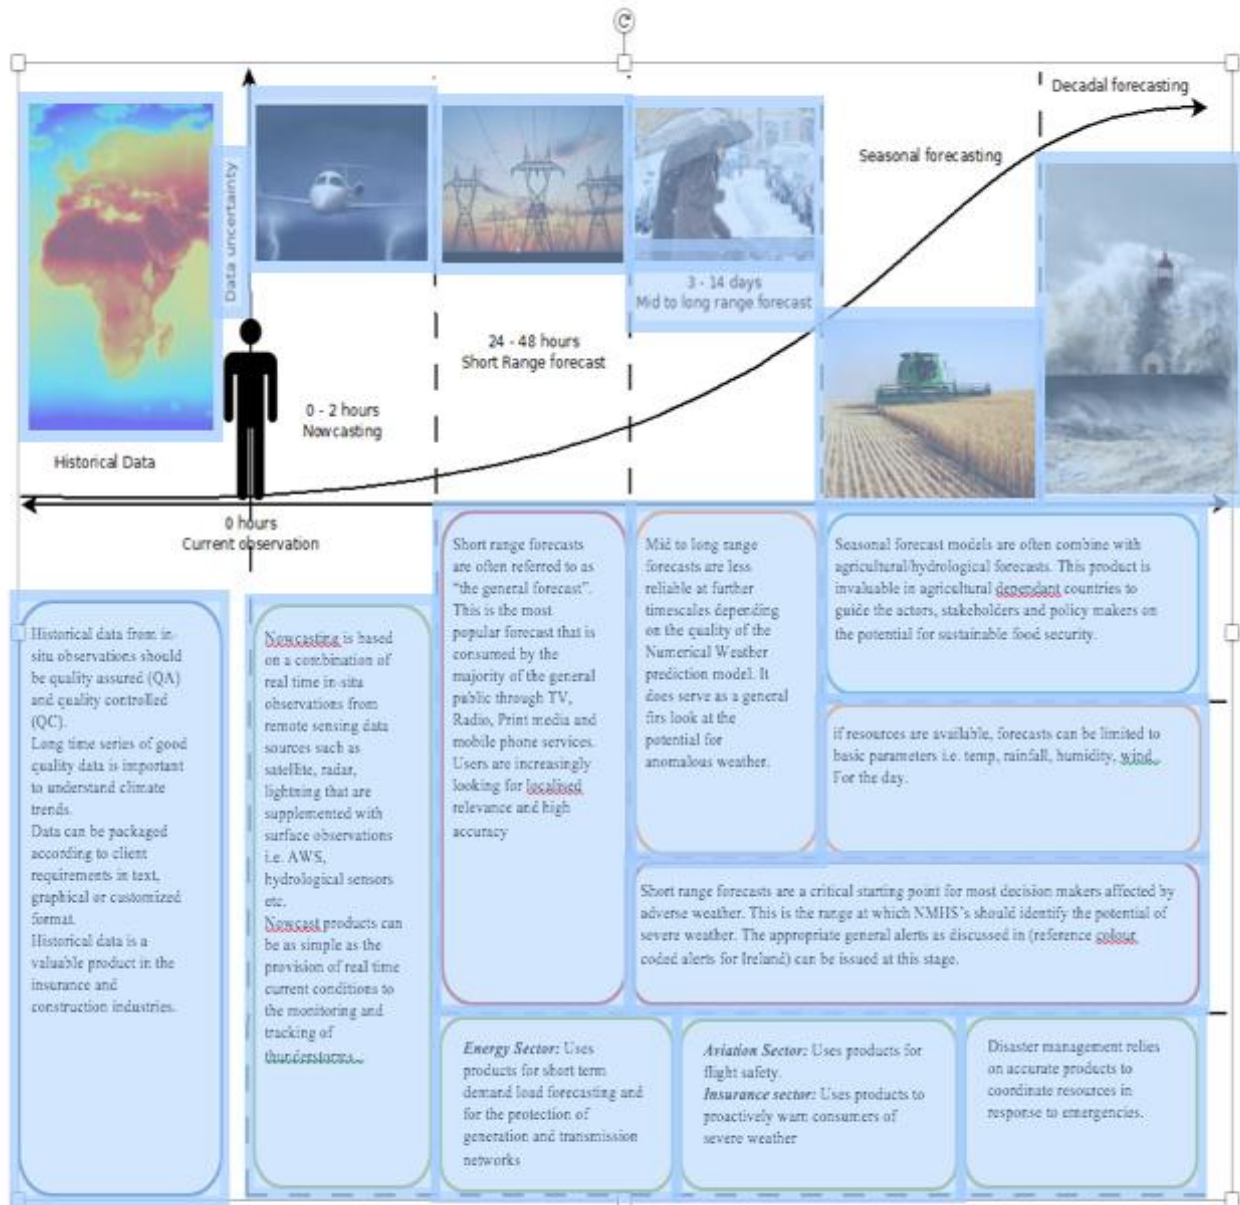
Decadal forecasting

Seasonal forecasting

Data uncertainty

3 - 14 days
Mid to long range forecast

24 - 48 hours
Short Range forecast

0 - 2 hours
Nowcasting

Historical Data

0 hours
Current observation

Short range forecasts are often referred to as "the general forecast". This is the most popular forecast that is consumed by the majority of the general public through TV, Radio, Print media and mobile phone services. Users are increasingly looking for localised relevance and high accuracy

Mid to long range forecasts are less reliable at further timescales depending on the quality of the Numerical Weather prediction model. It does serve as a general firs look at the potential for anomalous weather.

Seasonal forecast models are often combine with agricultural/hydrological forecasts. This product is invaluable in agricultural dependant countries to guide the actors, stakeholders and policy makers on the potential for sustainable food security.

Historical data from in-situ observations should be quality assured (QA) and quality controlled (QC).
Long time series of good quality data is important to understand climate trends.
Data can be packaged according to client requirements in text, graphical or customized format.
Historical data is a valuable product in the insurance and construction industries.

Nowcasting is based on a combination of real time in-situ observations from remote sensing data sources such as satellite, radar, lightning that are supplemented with surface observations i.e. AWS, hydrological sensors etc.
Nowcast products can be as simple as the provision of real time current conditions to the monitoring and tracking of thunderstorms.

if resources are available, forecasts can be limited to basic parameters i.e. temp, rainfall, humidity, wind. For the day.

Short range forecasts are a critical starting point for most decision makers affected by adverse weather. This is the range at which NMHS's should identify the potential of severe weather. The appropriate general alerts as discussed in (reference colour coded alerts for Ireland) can be issued at this stage.

*Energy Sector:* Uses products for short term demand load forecasting and for the protection of generation and transmission networks

*Aviation Sector:* Uses products for flight safety.
*Insurance sector:* Uses products to proactively warn consumers of severe weather

Disaster management relies on accurate products to coordinate resources in response to emergencies.